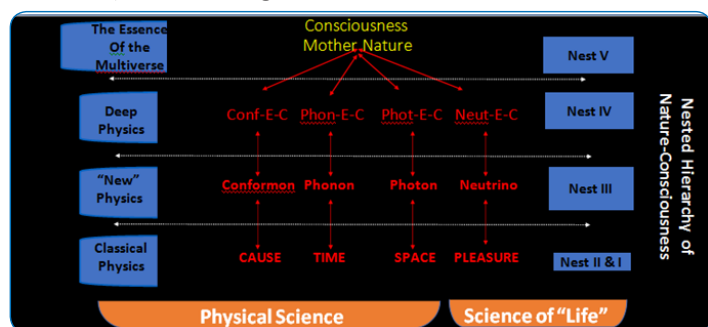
The Essence Of the Multiverse

Consciousness
Mother Nature

Nest V

Deep Physics

Conf-E-C  Phon-E-C  Phot-E-C  Neut-E-C

Nest IV

"New" Physics

Conformon  Phonon  Photon  Neutrino

Nest III

Classical Physics

CAUSE  TIME  SPACE  PLEASURE

Nest II & I

Nested Hierarchy of Nature-Consciousness

Physical Science

Science of "Life"